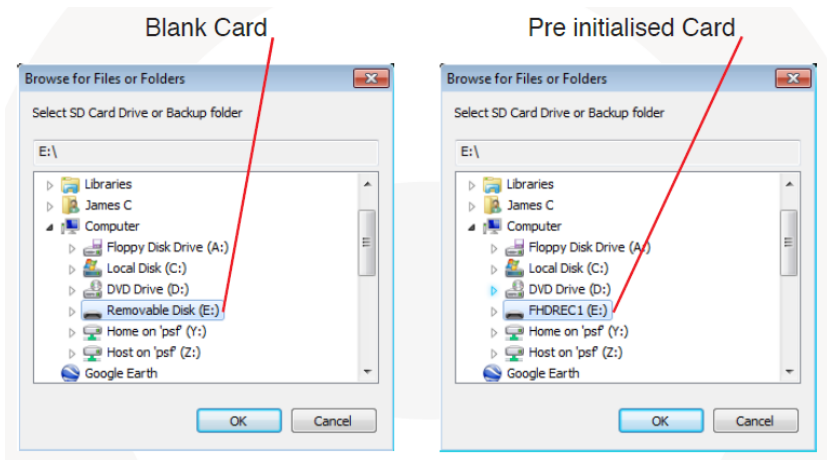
Blank Card

Browse for Files or Folders

Select SD Card Drive or Backup folder

E:\

Libraries
James C
Computer
Floppy Disk Drive (A:)
Local Disk (C:)
DVD Drive (D:)
Removable Disk (E:)
Home on 'psf' (Y:)
Host on 'psf' (Z:)
Google Earth

OK
Cancel

Pre initialised Card

Browse for Files or Folders

Select SD Card Drive or Backup folder

E:\

Libraries
James C
Computer
Floppy Disk Drive (A:)
Local Disk (C:)
DVD Drive (D:)
FHDREC1 (E:)
Home on 'psf' (Y:)
Host on 'psf' (Z:)
Google Earth

OK
Cancel